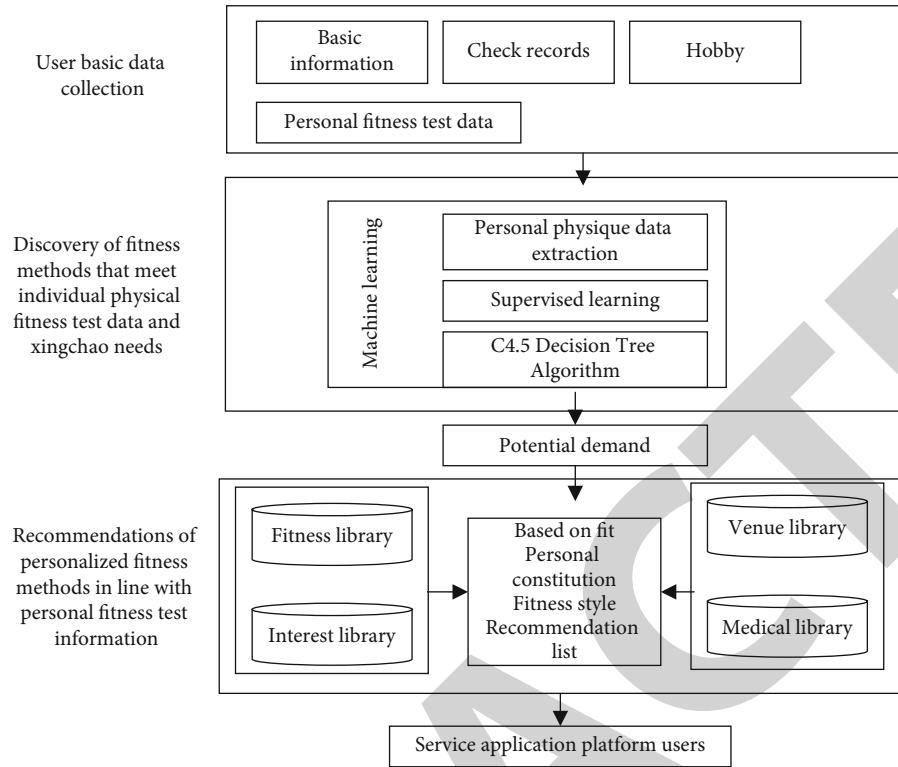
User basic data collection

Basic information

Check records

Hobby

Personal fitness test data

Discovery of fitness methods that meet individual physical fitness test data and xingchao needs

Machine learning

Personal physique data extraction

Supervised learning

C4.5 Decision Tree Algorithm

Potential demand

Recommendations of personalized fitness methods in line with personal fitness test information

Fitness library

Interest library

Based on fit Personal constitution Fitness style Recommendation list

Venue library

Medical library

Service application platform users